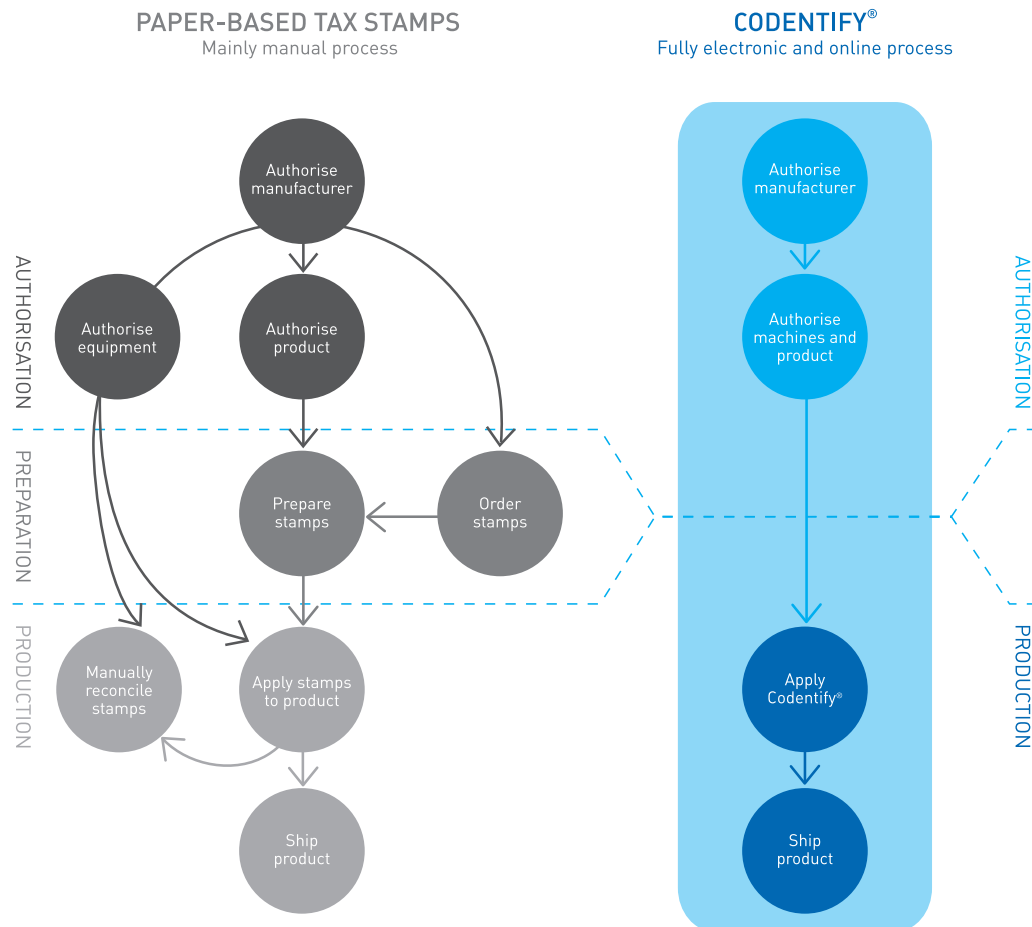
PAPER-BASED TAX STAMPS
Mainly manual process

CODENTIFY®
Fully electronic and online process

AUTHORISATION

PREPARATION

PRODUCTION

Authorise manufacturer

Authorise equipment

Authorise product

Prepare stamps

Order stamps

Manually reconcile stamps

Apply stamps to product

Ship product

Authorise manufacturer

Authorise machines and product

Apply Codentify®

Ship product

AUTHORISATION

PRODUCTION